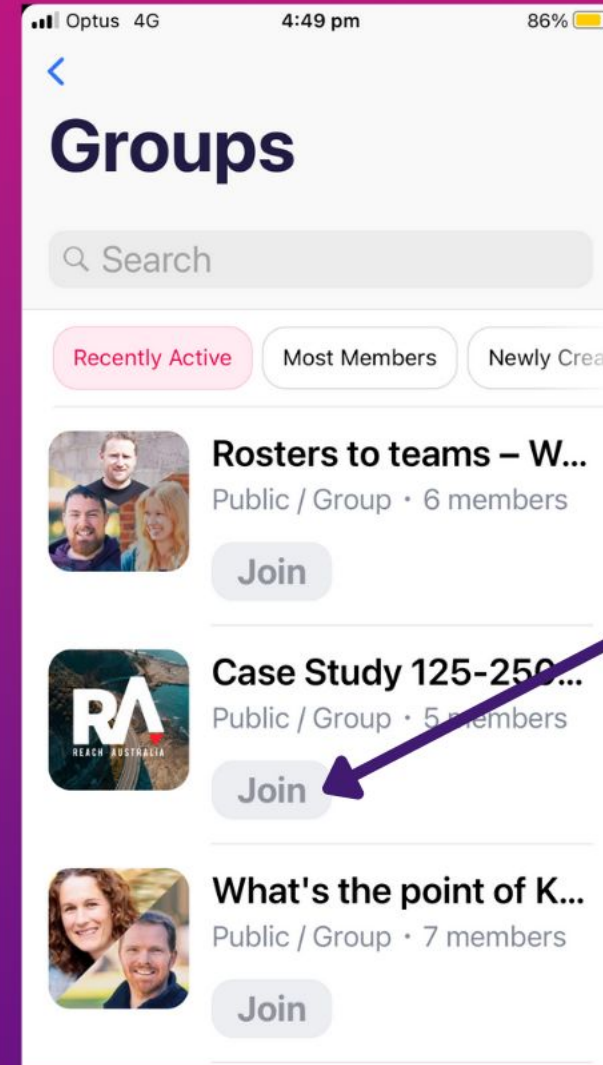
Optus 4G 4:49 pm 86%

<

Groups

Search

Recently Active

Most Members

Newly Crea

Rosters to teams – W...
Public / Group • 6 members

Join

RA
REACH AUSTRALIA

Case Study 125-250...
Public / Group • 5 members

Join

What's the point of K...
Public / Group • 7 members

Join